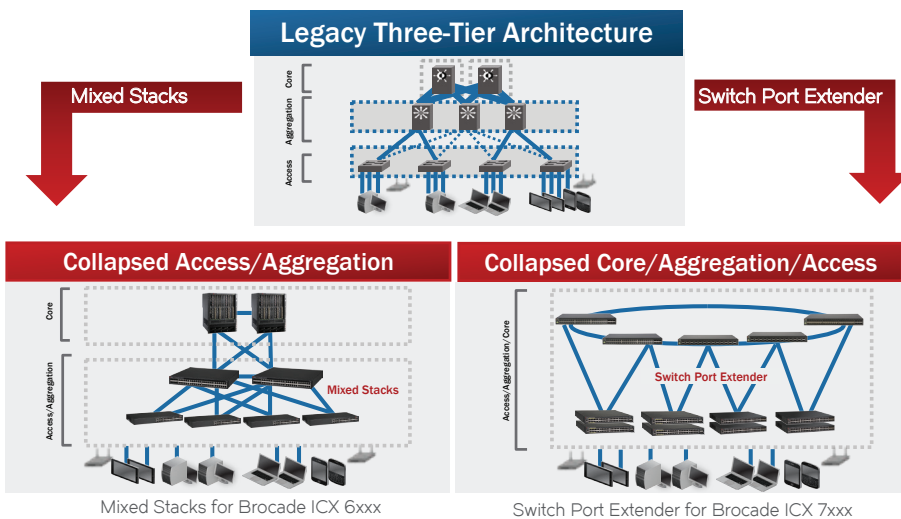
Legacy Three-Tier Architecture

Core

Aggregation

Access

Mixed Stacks

Switch Port Extender

Collapsed Access/Aggregation

Core

Access/Aggregation

Mixed Stacks

Mixed Stacks for Brocade ICX 6xxx

Collapsed Core/Aggregation/Access

Access/Aggregation/Core

Switch Port Extender

Switch Port Extender for Brocade ICX 7xxx